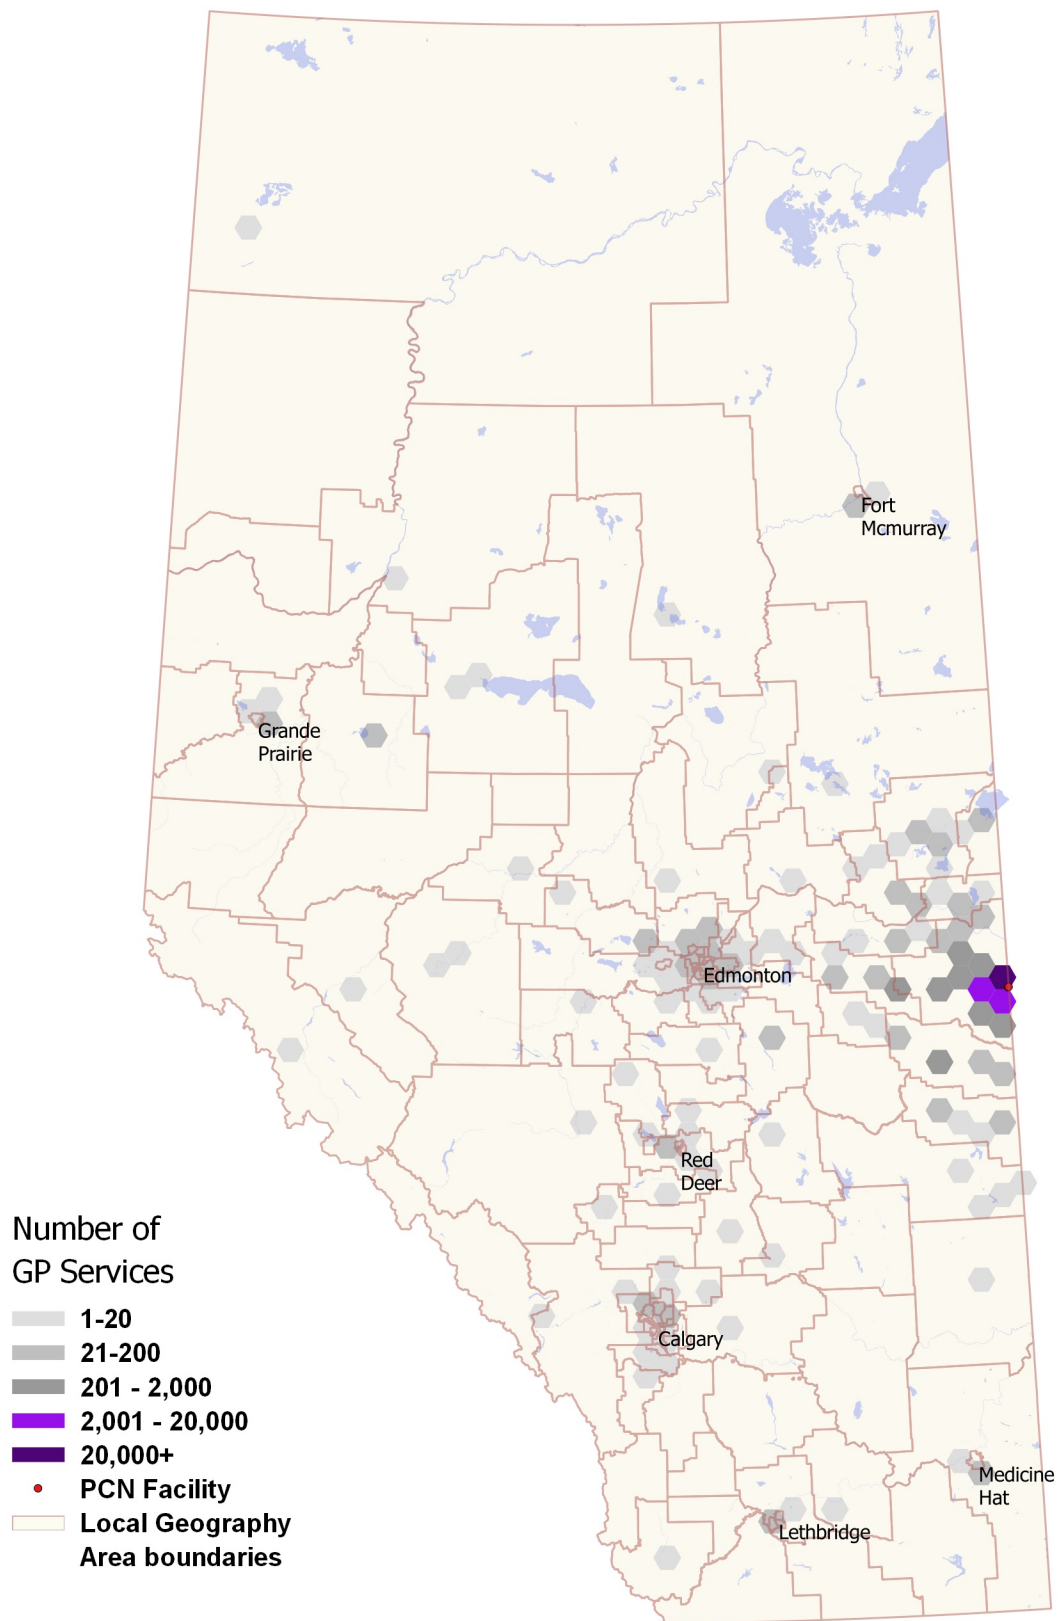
Fort Mcmurray

Grande Prairie

Edmonton

Red Deer

Calgary

Medicine Hat

Lethbridge

Number of GP Services

1-20

21-200

201 - 2,000

2,001 - 20,000

20,000+

PCN Facility

Local Geography Area boundaries